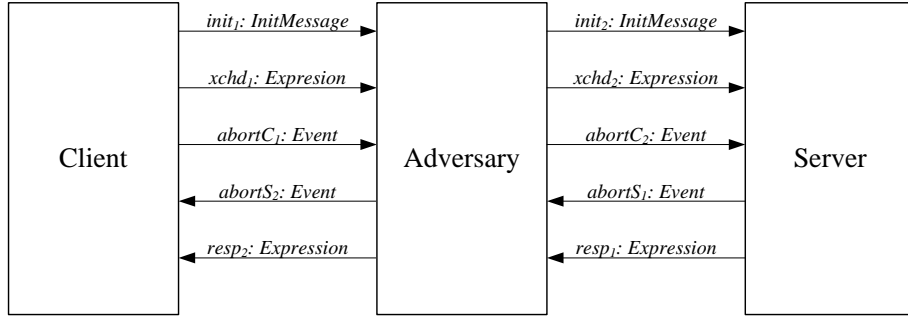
Client

$init_1$: InitMessage

$xchd_1$: Expresion

$abortC_1$: Event

$abortS_2$: Event

$resp_2$: Expression

Adversary

$init_2$: InitMessage

$xchd_2$: Expression

$abortC_2$: Event

$abortS_1$: Event

$resp_1$: Expression

Server